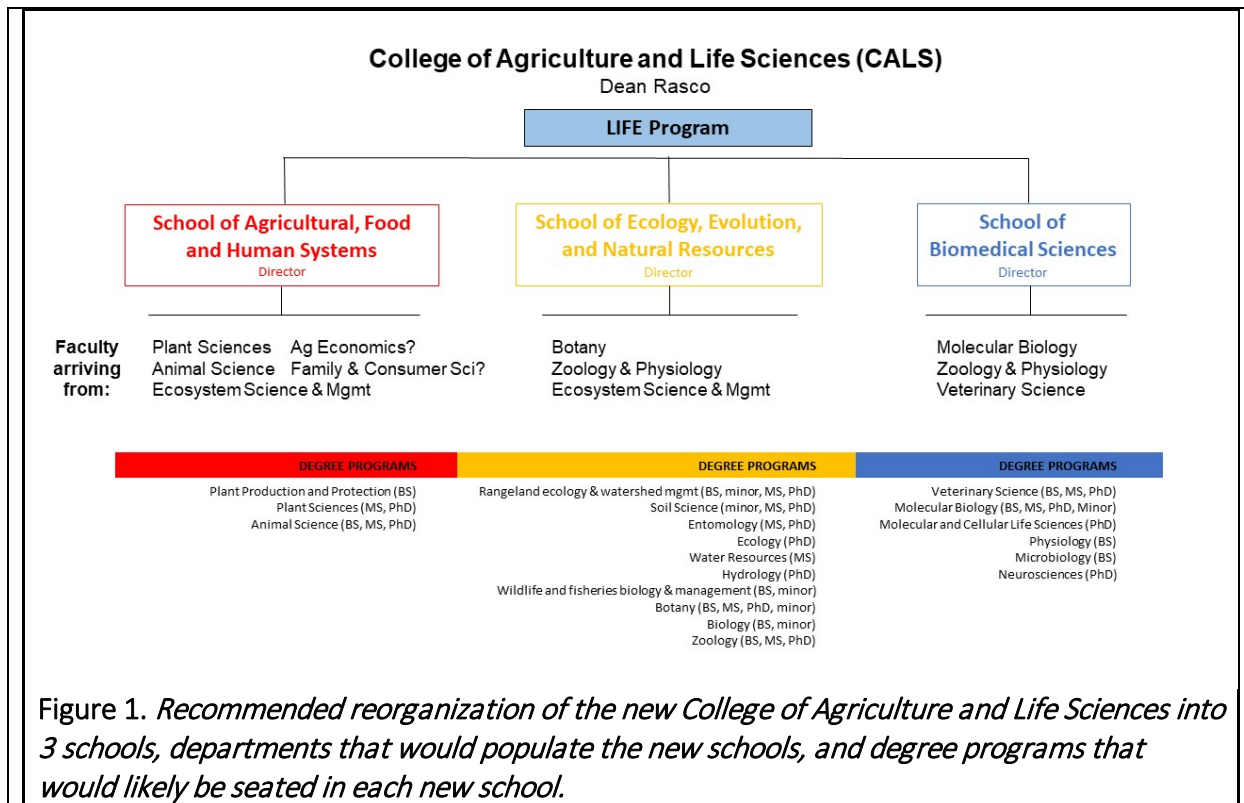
College of Agriculture and Life Sciences (CALS)
Dean Rasco

LIFE Program

School of Agricultural, Food and Human Systems
Director

School of Ecology, Evolution, and Natural Resources
Director

School of Biomedical Sciences
Director

Faculty arriving from:

Plant Sciences
Animal Science
Ecosystem Science & Mgmt

Ag Economics?
Family & Consumer Sci?

Botany
Zoology & Physiology
Ecosystem Science & Mgmt

Molecular Biology
Zoology & Physiology
Veterinary Science

DEGREE PROGRAMS
Plant Production and Protection (BS)
Plant Sciences (MS, PhD)
Animal Science (BS, MS, PhD)

DEGREE PROGRAMS
Rangeland ecology & watershed mgmt (BS, minor, MS, PhD)
Soil Science (minor, MS, PhD)
Entomology (MS, PhD)
Ecology (PhD)
Water Resources (MS)
Hydrology (PhD)
Wildlife and fisheries biology & management (BS, minor)
Botany (BS, MS, PhD, minor)
Biology (BS, minor)
Zoology (BS, MS, PhD)

DEGREE PROGRAMS
Veterinary Science (BS, MS, PhD)
Molecular Biology (BS, MS, PhD, Minor)
Molecular and Cellular Life Sciences (PhD)
Physiology (BS)
Microbiology (BS)
Neurosciences (PhD)

Figure 1. *Recommended reorganization of the new College of Agriculture and Life Sciences into 3 schools, departments that would populate the new schools, and degree programs that would likely be seated in each new school.*